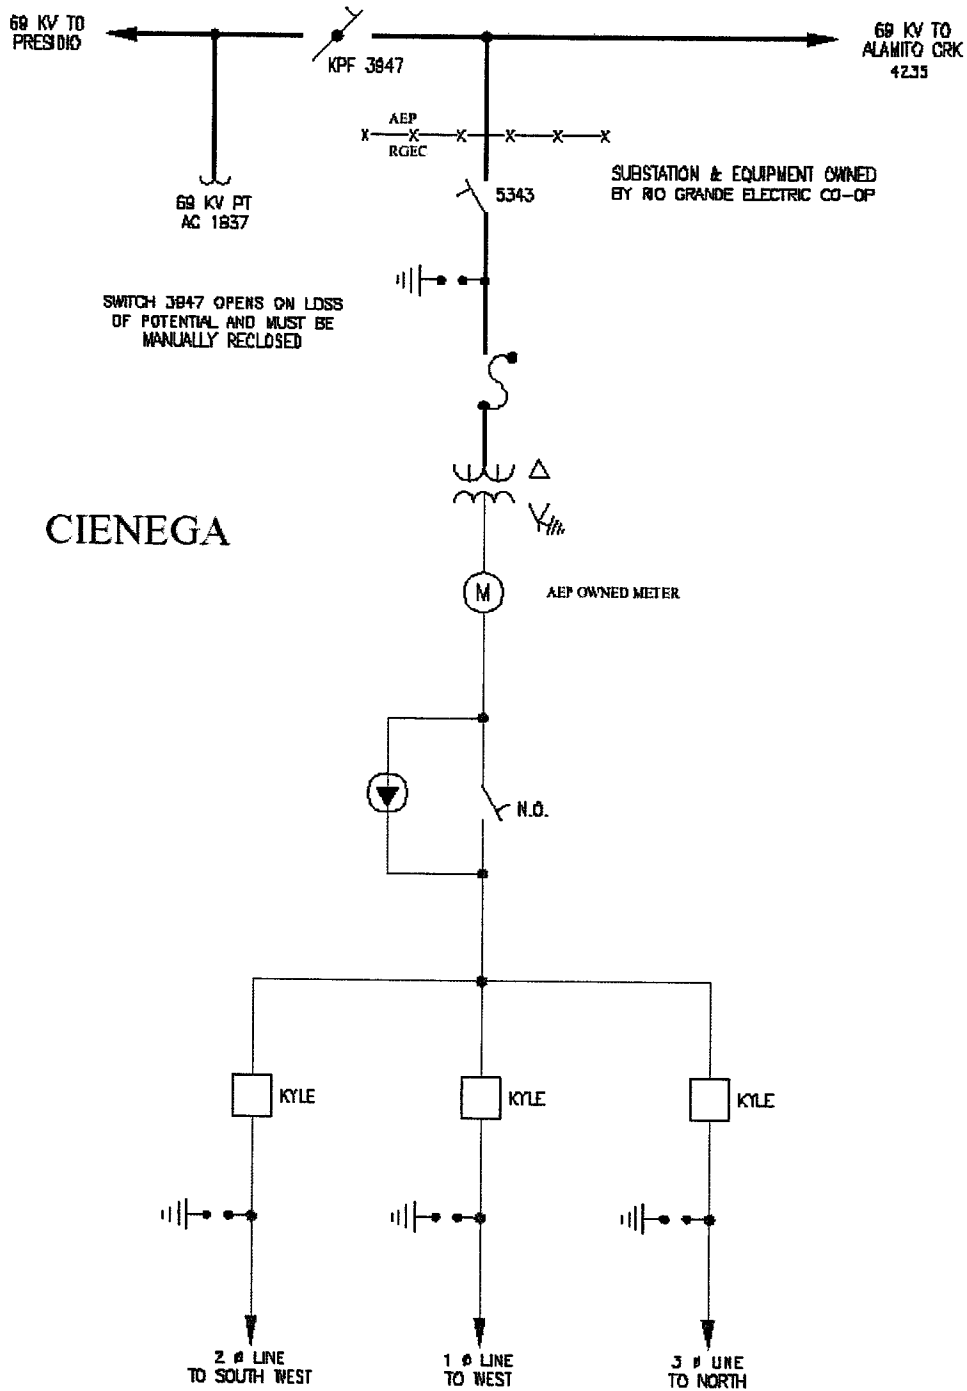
69 KV TO PRESIDIO

KPF 3947

69 KV TO ALAMITO CRK 4235

AEP

RGEC

69 KV PT AC 1837

5343

SUBSTATION & EQUIPMENT OWNED BY RIO GRANDE ELECTRIC CO-OP

SWITCH 3947 OPENS ON LOSS OF POTENTIAL AND MUST BE MANUALLY RECLOSED

CIENEGA

M

AEP OWNED METER

N.O.

KYLE

KYLE

KYLE

2 ø LINE TO SOUTH WEST

1 ø LINE TO WEST

3 ø LINE TO NORTH